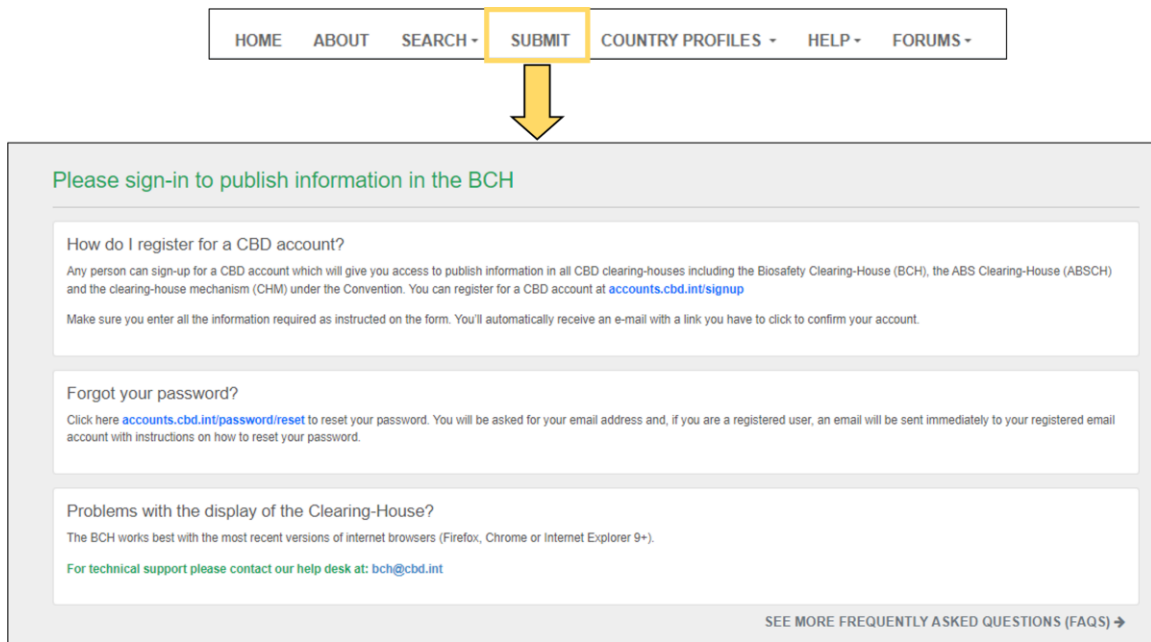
HOME ABOUT SEARCH ▾ SUBMIT COUNTRY PROFILES ▾ HELP ▾ FORUMS ▾

Please sign-in to publish information in the BCH

How do I register for a CBD account?

Any person can sign-up for a CBD account which will give you access to publish information in all CBD clearing-houses including the Biosafety Clearing-House (BCH), the ABS Clearing-House (ABSCH) and the clearing-house mechanism (CHM) under the Convention. You can register for a CBD account at accounts.cbd.int/signup

Make sure you enter all the information required as instructed on the form. You'll automatically receive an e-mail with a link you have to click to confirm your account.

Forgot your password?

Click here accounts.cbd.int/password/reset to reset your password. You will be asked for your email address and, if you are a registered user, an email will be sent immediately to your registered email account with instructions on how to reset your password.

Problems with the display of the Clearing-House?

The BCH works best with the most recent versions of internet browsers (Firefox, Chrome or Internet Explorer 9+).

For technical support please contact our help desk at: bch@cbd.int

SEE MORE FREQUENTLY ASKED QUESTIONS (FAQS) ➔